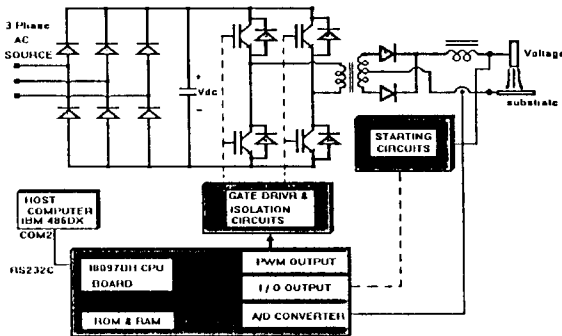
3 Phase AC SOURCE

+
Vdc
-

Voltage

substrate

STARTING CIRCUITS

HOST COMPUTER IBM 486DX

COM2

GATE DRIVE & ISOLATION CIRCUITS

RS232C

I8097BH CPU BOARD

PWM OUTPUT

I / O OUTPUT

ROM & RAM

A/D CONVERTER